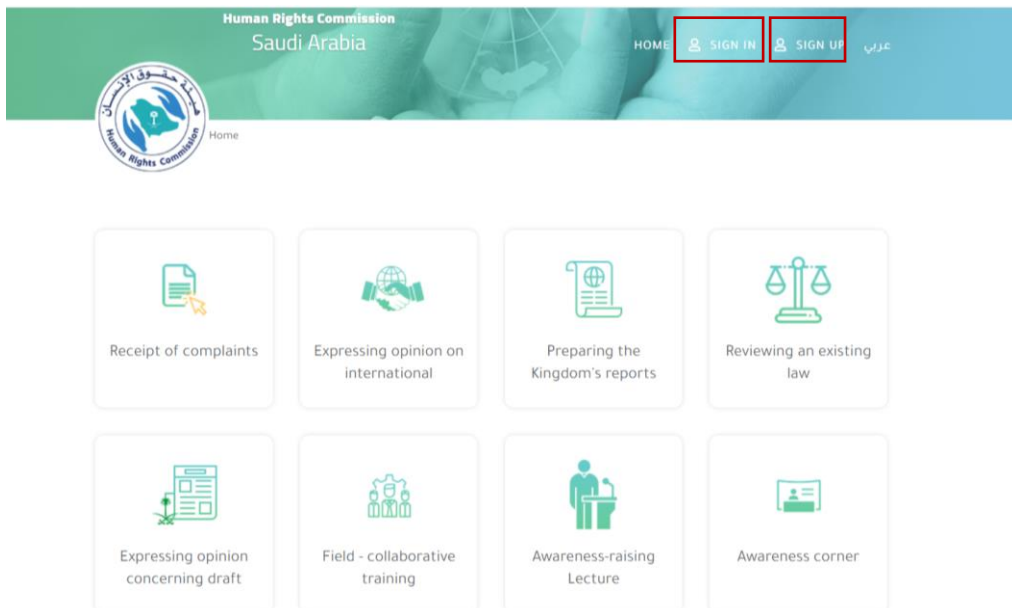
Human Rights Commission
Saudi Arabia

HOME SIGN IN SIGN UP عربي

هيئة حقوق الإنسان
Human Rights Commission

Home

Receipt of complaints

Expressing opinion on international

Preparing the Kingdom's reports

Reviewing an existing law

Expressing opinion concerning draft

Field - collaborative training

Awareness-raising Lecture

Awareness corner